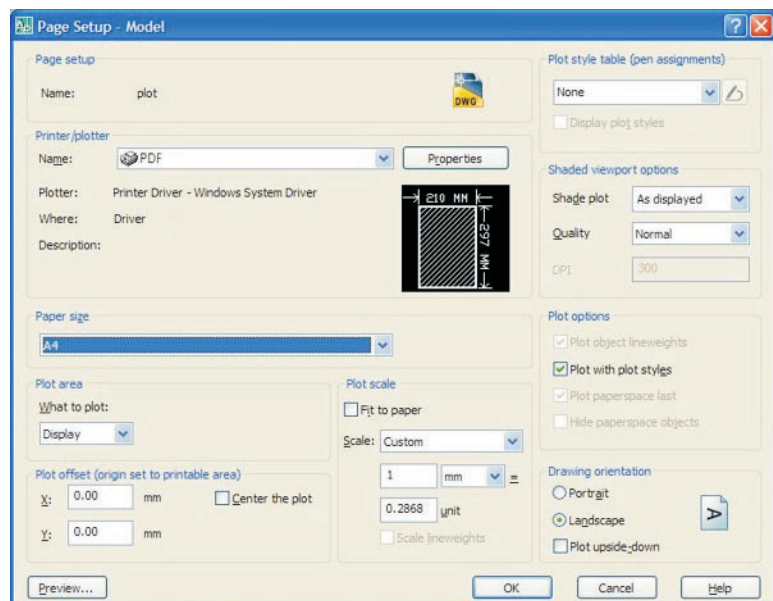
Page Setup - Model

Page setup
Name: plot
DWG

Printer/plotter
Name: PDF
Properties
Plotter: Printer Driver - Windows System Driver
Where: Driver
Description:
210 MM
297 MM

Paper size
A4

Plot area
What to plot:
Display

Plot offset (origin set to printable area)
X: 0.00 mm
Center the plot
Y: 0.00 mm

Plot scale
Fit to paper
Scale: Custom
1 mm =
0.2868 unit
Scale lineweights

Plot style table (pen assignments)
None
Display plot styles

Shaded viewport options
Shade plot: As displayed
Quality: Normal
DPI: 300

Plot options
Plot object lineweights
Plot with plot styles
Plot paperspace last
Hide paperspace objects

Drawing orientation
Portrait
Landscape
Plot upside-down

Preview...
OK
Cancel
Help